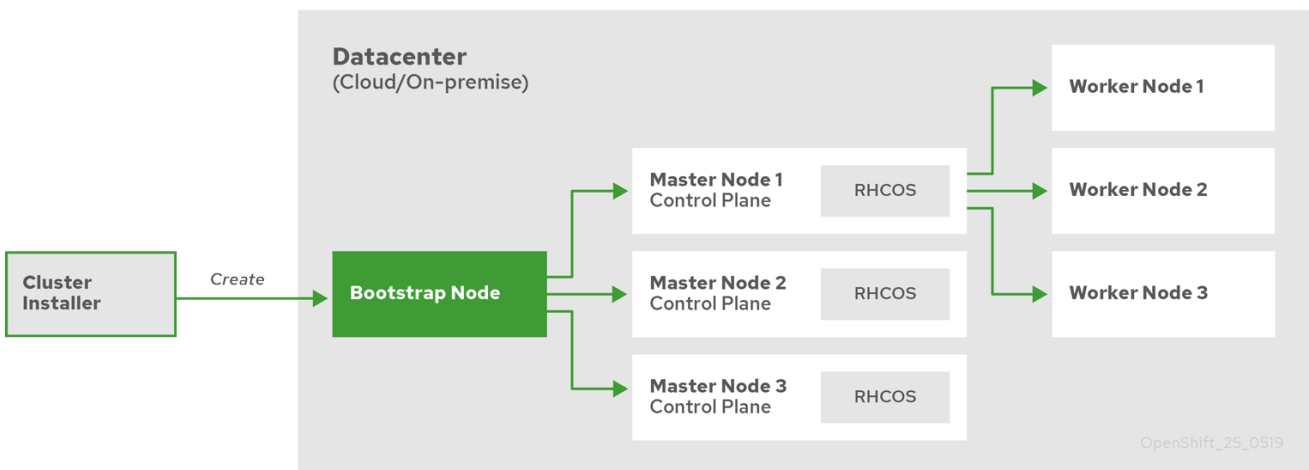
Datacenter
(Cloud/On-premise)

Cluster Installer

Create

Bootstrap Node

Master Node 1
Control Plane

RHCOS

Master Node 2
Control Plane

RHCOS

Master Node 3
Control Plane

RHCOS

Worker Node 1

Worker Node 2

Worker Node 3

OpenShift_25_0519